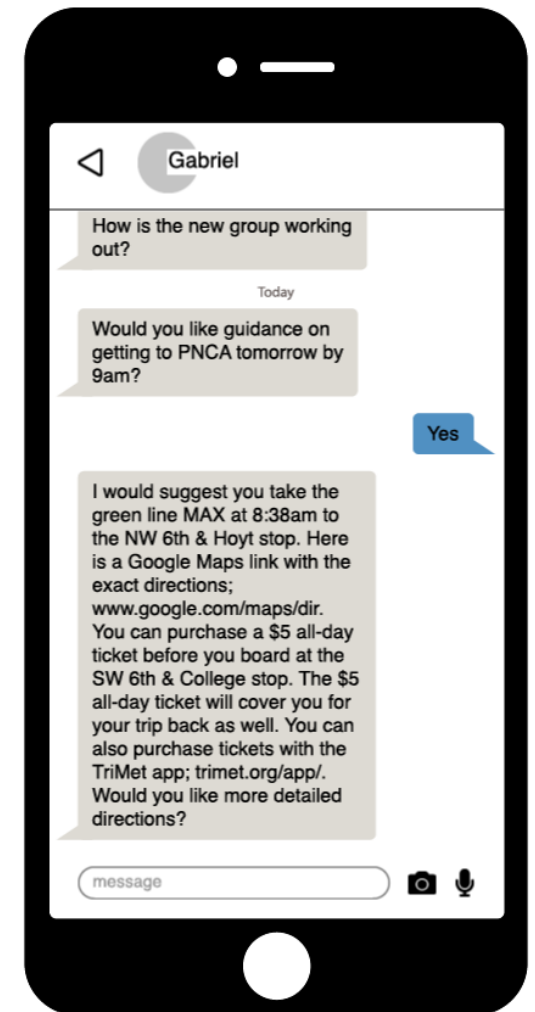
Gabriel

How is the new group working out?

Today

Would you like guidance on getting to PNCA tomorrow by 9am?

Yes

I would suggest you take the green line MAX at 8:38am to the NW 6th & Hoyt stop. Here is a Google Maps link with the exact directions; www.google.com/maps/dir. You can purchase a $5 all-day ticket before you board at the SW 6th & College stop. The $5 all-day ticket will cover you for your trip back as well. You can also purchase tickets with the TriMet app; trimet.org/app/. Would you like more detailed directions?

message